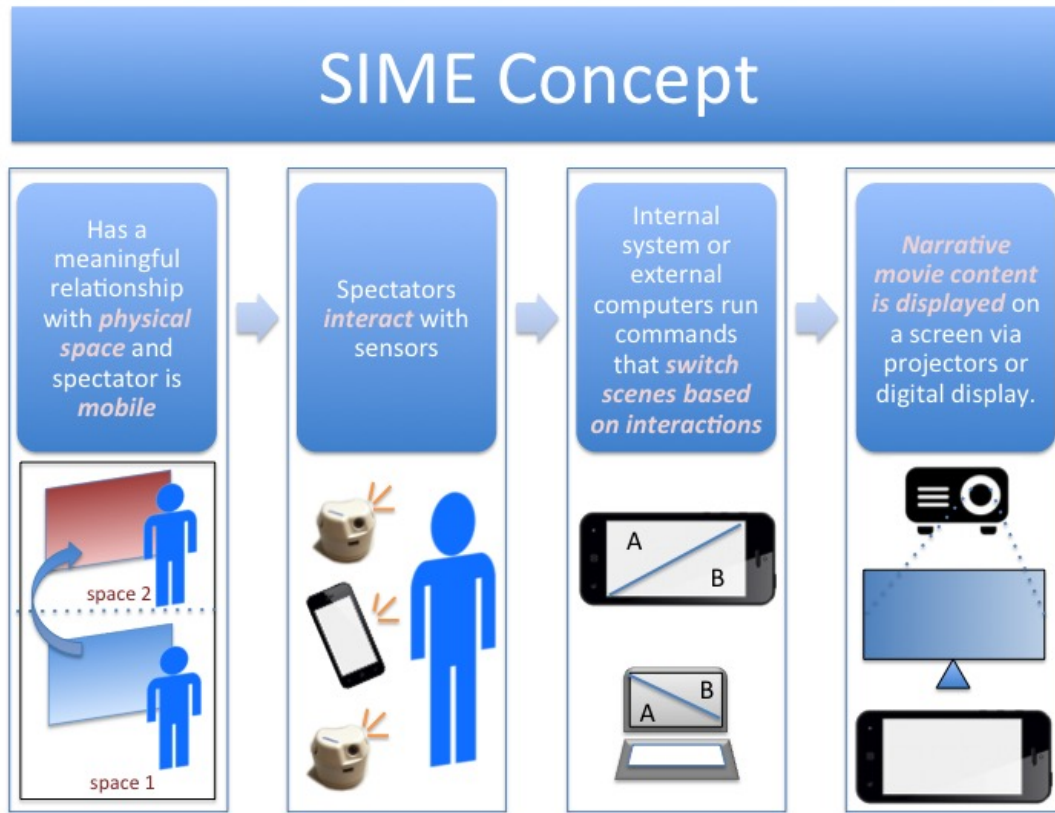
SIME Concept

Has a meaningful relationship with physical space and spectator is mobile

space 2

space 1

Spectators interact with sensors

Internal system or external computers run commands that switch scenes based on interactions

A

B

B

A

Narrative movie content is displayed on a screen via projectors or digital display.